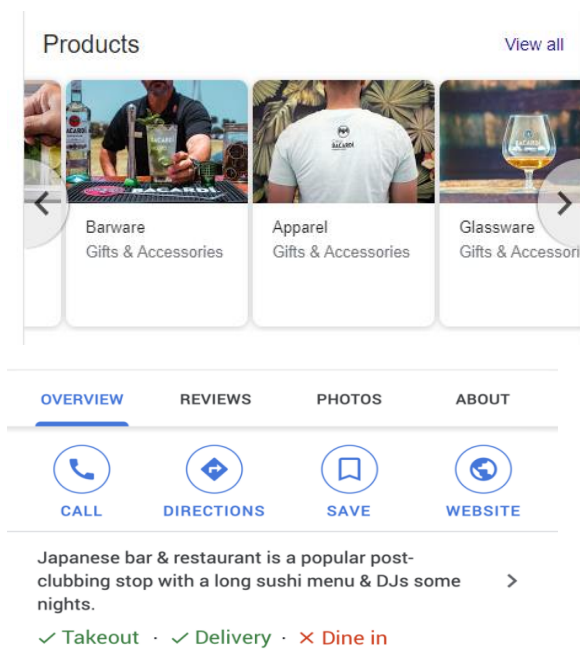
Products

View all

BACARDI

Barware
Gifts & Accessories

BACARDI

Apparel
Gifts & Accessories

Glassware
Gifts & Accessori

OVERVIEW

REVIEWS

PHOTOS

ABOUT

CALL

DIRECTIONS

SAVE

WEBSITE

Japanese bar & restaurant is a popular post-clubbing stop with a long sushi menu & DJs some nights.

✓ Takeout · ✓ Delivery · ✕ Dine in